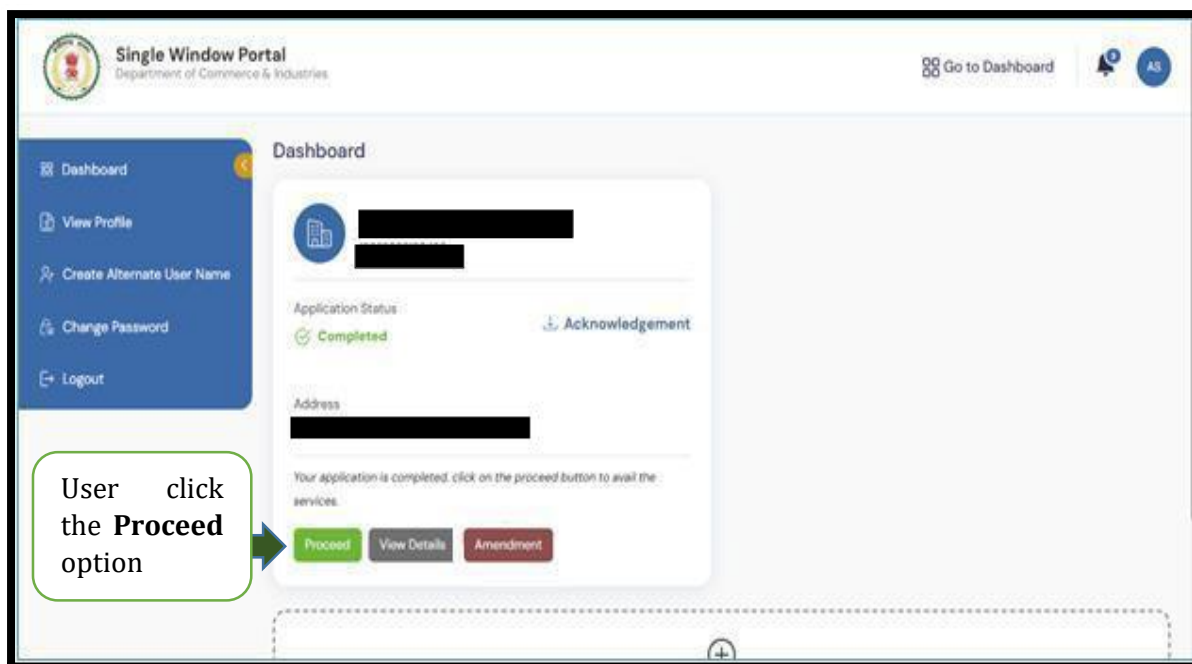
Single Window Portal
Department of Commerce & Industries

Go to Dashboard

0

AS

Dashboard

View Profile

Create Alternate User Name

Change Password

Logout

Dashboard

Application Status

Completed

Acknowledgement

Address

Your application is completed. click on the proceed button to avail the services.

Proceed

View Details

Amendment

User click the **Proceed** option